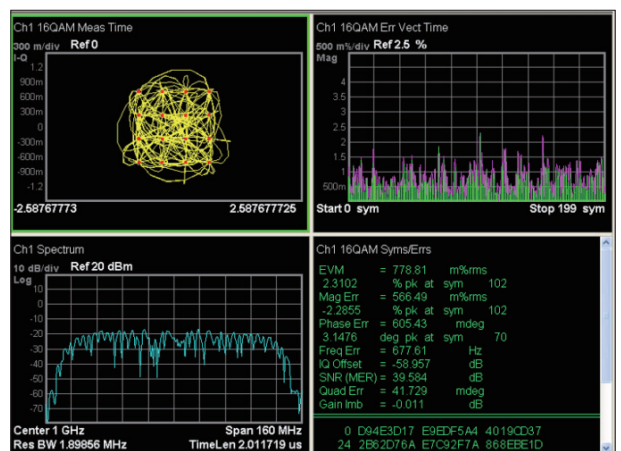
Ch1 16QAM Meas Time

300 m/div Ref 0
I-Q
1.2
900m
600m
300m
0
-300m
-600m
-900m
-1.2
-2.58767773 2.587677725

Ch1 16QAM Err Vect Time

500 m%/div Ref 2.5 %
Mag
4
3.5
3
2.5
2
1.5
1
500m
Start 0 sym Stop 199 sym

Ch1 Spectrum

10 dB/div Ref 20 dBm
Log
10
0
-10
-20
-30
-40
-50
-60
-70
Center 1 GHz Span 160 MHz
Res BW 1.89856 MHz TimeLen 2.011719 us

Ch1 16QAM Syms/Errs

| | | | | |
|---|---|---|---|---|
| EVM | = | 778.81 | m%rms | |
| 2.3102 | | % pk at | sym | 102 |
| Mag Err | = | 566.49 | m%rms | |
| -2.2855 | | % pk at | sym | 102 |
| Phase Err | = | 605.43 | mdeg | |
| 3.1476 | | deg pk at | sym | 70 |
| Freq Err | = | 677.61 | Hz | |
| IQ Offset | = | -58.957 | dB | |
| SNR (MER) | = | 39.584 | dB | |
| Quad Err | = | 41.729 | mdeg | |
| Gain Imb | = | -0.011 | dB | |

0 D94E3D17 E9EDF5A4 4019CD37
24 2B62D76A E7C92F7A 868EBE1D